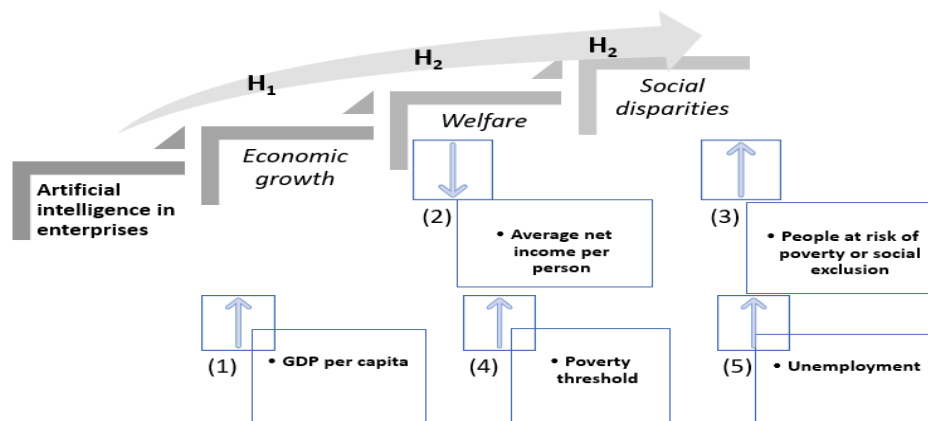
$H_1$

$H_2$

$H_2$

Artificial intelligence in enterprises

Economic growth

Welfare

Social disparities

(2)

• Average net income per person

(3)

• People at risk of poverty or social exclusion

(1)

• GDP per capita

(4)

• Poverty threshold

(5)

• Unemployment